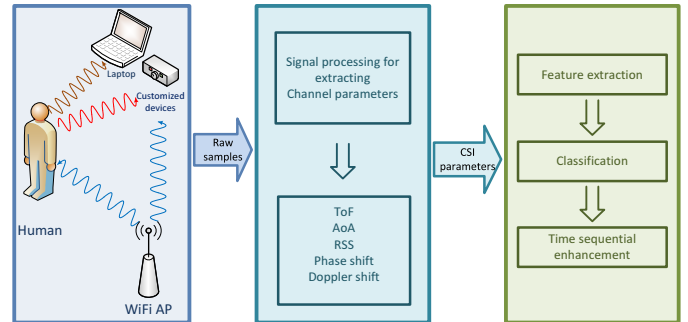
Laptop

Customized devices

Human

WiFi AP

Raw samples

Signal processing for extracting Channel parameters

ToF
AoA
RSS
Phase shift
Doppler shift

CSI parameters

Feature extraction

Classification

Time sequential enhancement